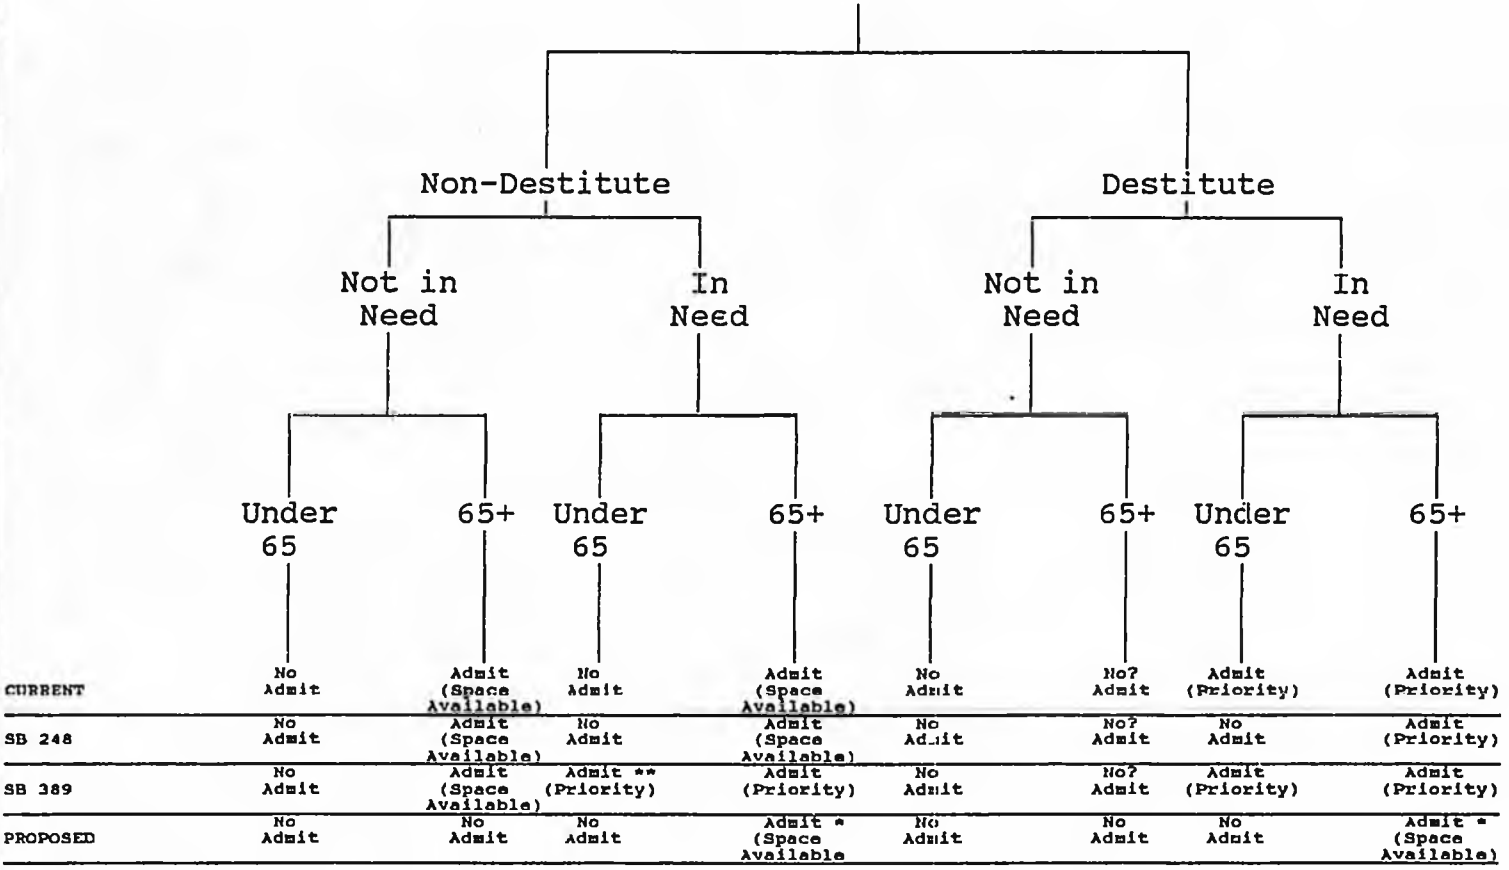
Non-Destitute

Destitute

Not in Need

In Need

Not in Need

In Need

Under 65

65+

Under 65

65+

Under 65

65+

Under 65

65+

| | Non-Destitute, Not in Need, Under 65 | Non-Destitute, Not in Need, 65+ | Non-Destitute, In Need, Under 65 | Non-Destitute, In Need, 65+ | Destitute, Not in Need, Under 65 | Destitute, Not in Need, 65+ | Destitute, In Need, Under 65 | Destitute, In Need, 65+ |
|---|---|---|---|---|---|---|---|---|
| CURRENT | No Admit | Admit (Space Available) | No Admit | Admit (Space Available) | No Admit | No? Admit | Admit (Priority) | Admit (Priority) |
| SB 248 | No Admit | Admit (Space Available) | No Admit | Admit (Space Available) | No Admit | No? Admit | No Admit | Admit (Priority) |
| SB 389 | No Admit | Admit (Space Available) | Admit ** (Priority) | Admit (Priority) | No Admit | No? Admit | Admit (Priority) | Admit (Priority) |
| PROPOSED | No Admit | No Admit | No Admit | Admit * (Space Available | No Admit | No Admit | No Admit | Admit * (Space Available) |